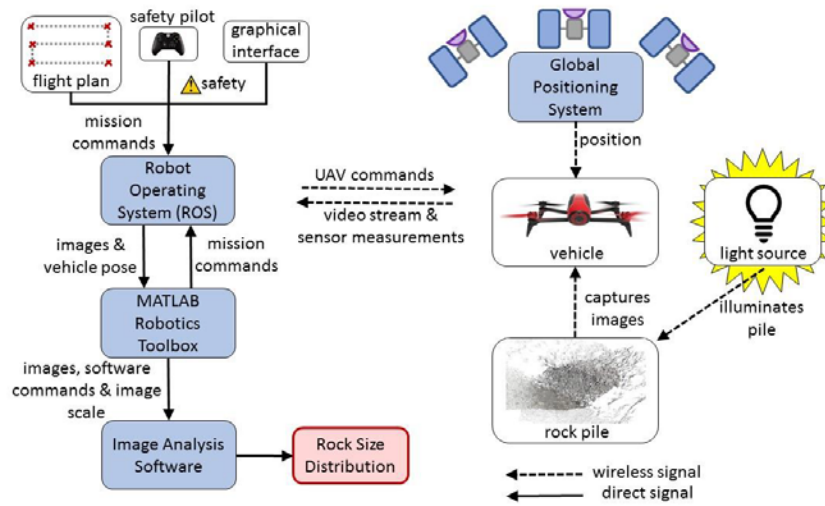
flight plan

safety pilot

graphical interface

safety

mission commands

Robot Operating System (ROS)

images & vehicle pose

mission commands

MATLAB Robotics Toolbox

images, software commands & image scale

Image Analysis Software

Rock Size Distribution

Global Positioning System

position

UAV commands

video stream & sensor measurements

vehicle

light source

captures images

illuminates pile

rock pile

wireless signal

direct signal